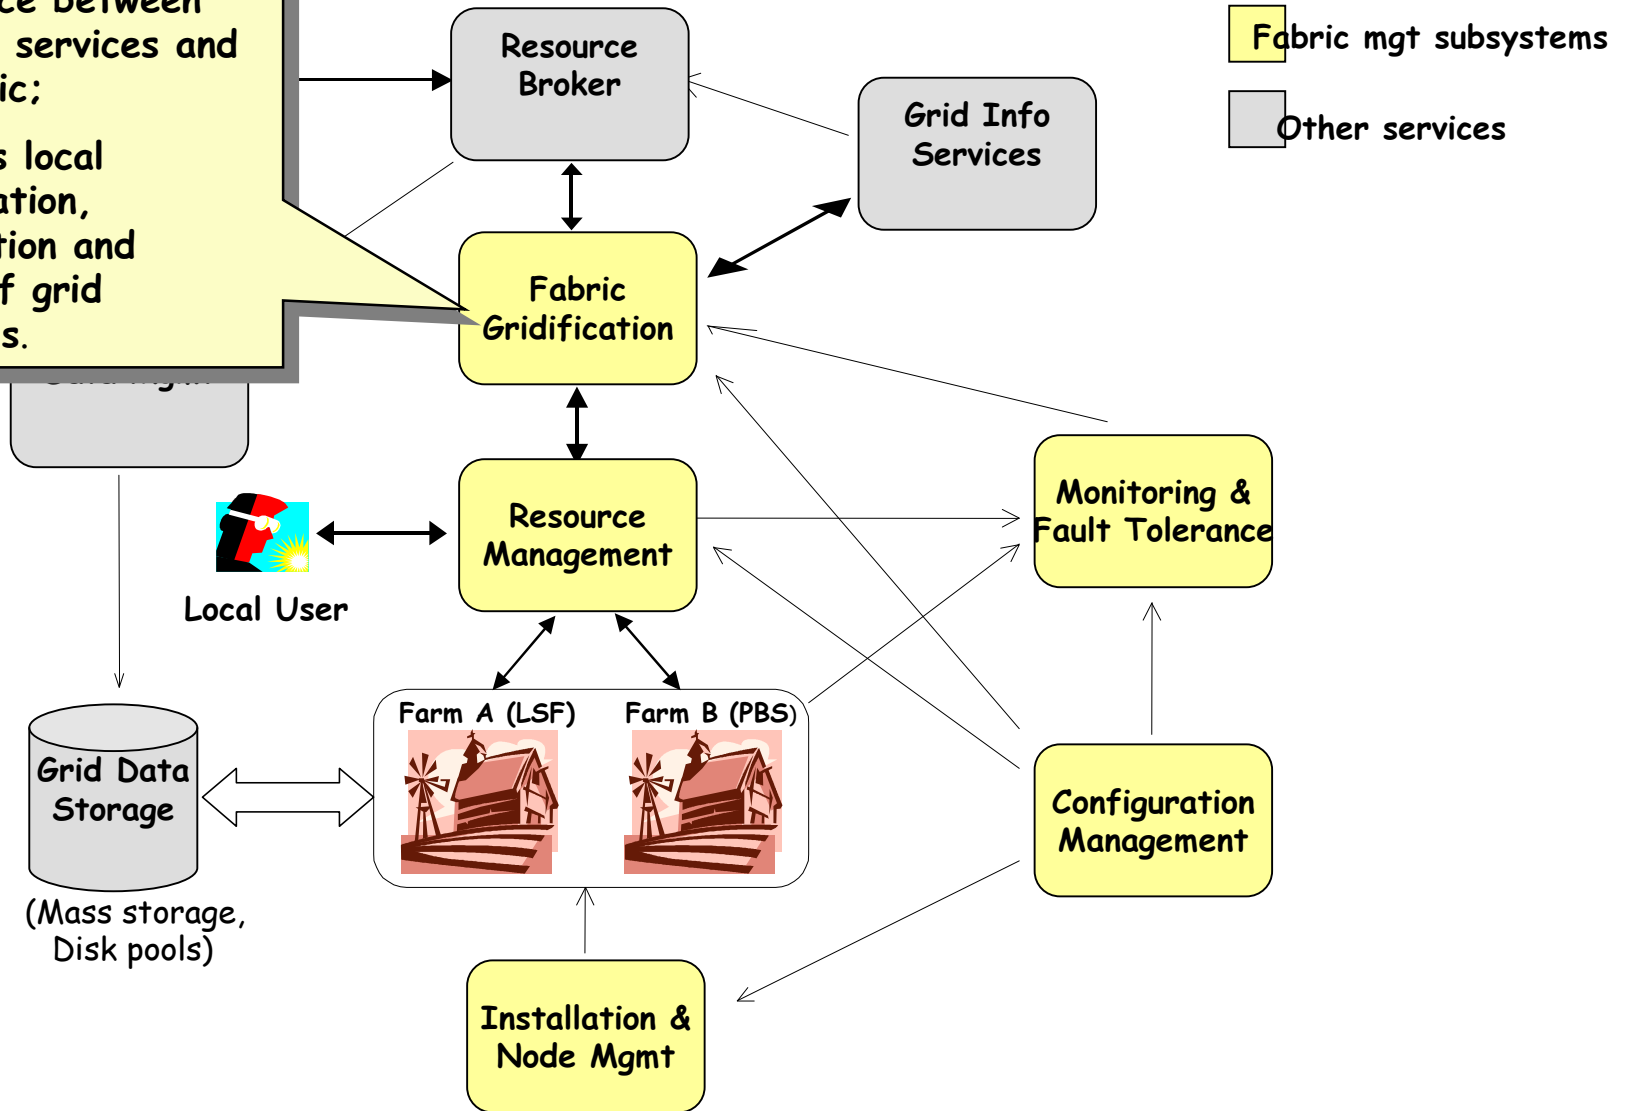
ce between
services and
ic;

s local
ation,
tion and
f grid
s.

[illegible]

Resource Broker

Grid Info Services

Fabric mgt subsystems

Other services

Fabric Gridification

Resource Management

Local User

Monitoring & Fault Tolerance

Grid Data Storage

(Mass storage, Disk pools)

Farm A (LSF)

Farm B (PBS)

Configuration Management

Installation & Node Mgmt